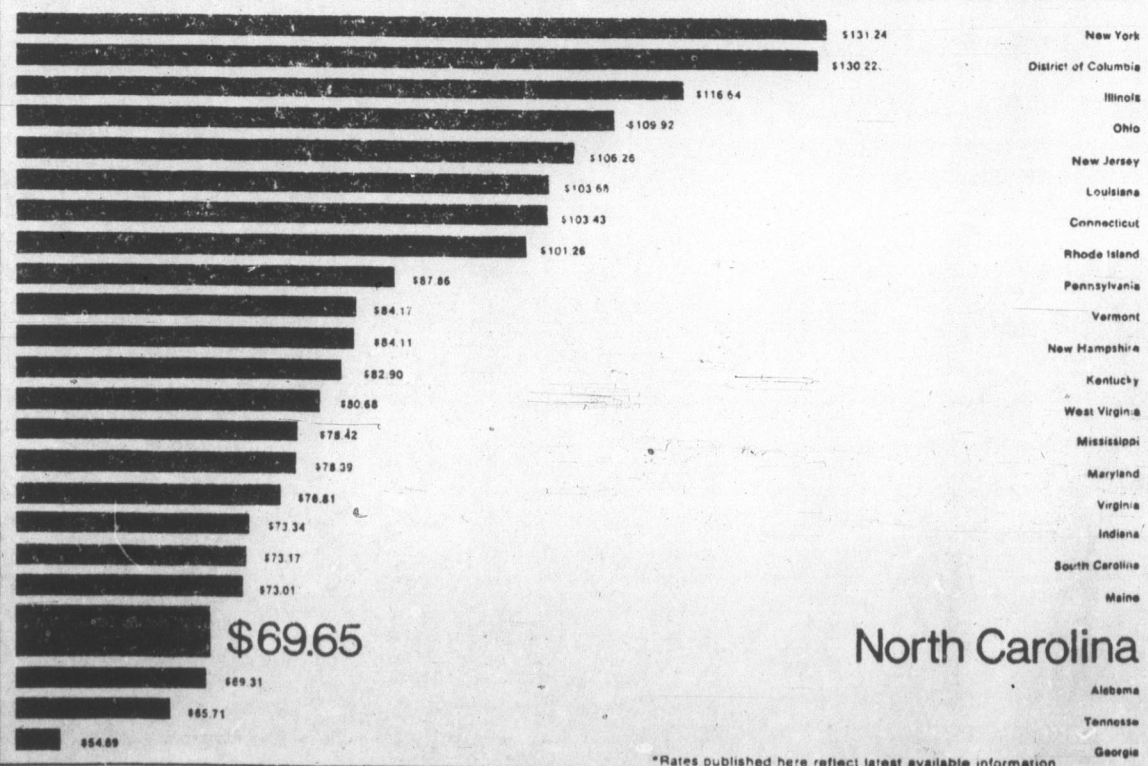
$131.24 New York
$130.22 District of Columbia
$116.64 Illinois
$109.92 Ohio
$106.26 New Jersey
$103.68 Louisiana
$103.43 Connecticut
$101.26 Rhode Island
$87.86 Pennsylvania
$84.17 Vermont
$84.11 New Hampshire
$82.90 Kentucky
$80.68 West Virginia
$78.42 Mississippi
$78.39 Maryland
$76.81 Virginia
$73.34 Indiana
$73.17 South Carolina
$73.01 Maine
$69.65 North Carolina
$69.31 Alabama
$65.71 Tennessee
$54.69 Georgia

*Rates published here reflect latest available information